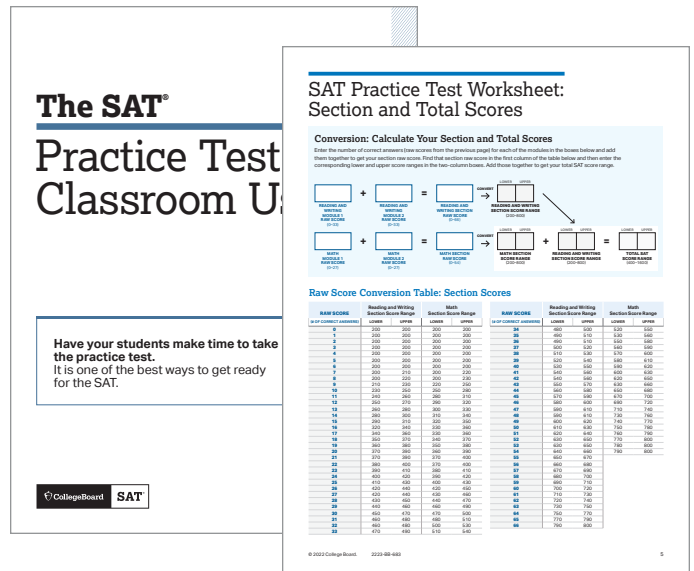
The SAT®

Practice Test
Classroom U

Have your students make time to take the practice test.
It is one of the best ways to get ready for the SAT.

CollegeBoard SAT

SAT Practice Test Worksheet: Section and Total Scores

Conversion: Calculate Your Section and Total Scores

Enter the number of correct answers (raw scores from the previous page) for each of the modules in the boxes below and add them together to get your section raw score. Find that section raw score in the first column of the table below and then enter the corresponding lower and upper score ranges in the two-column boxes. Add those together to get your total SAT score range.

READING AND WRITING MODULE 1 RAW SCORE (0–33) + READING AND WRITING MODULE 2 RAW SCORE (0–33) = READING AND WRITING SECTION RAW SCORE (0–66) CONVERT LOWER UPPER READING AND WRITING SECTION SCORE RANGE (200–800)

MATH MODULE 1 RAW SCORE (0–27) + MATH MODULE 2 RAW SCORE (0–27) = MATH SECTION RAW SCORE (0–54) CONVERT MATH SECTION SCORE RANGE (200–800) + READING AND WRITING SECTION SCORE RANGE (200–800) = TOTAL SAT SCORE RANGE (400–1600)

Raw Score Conversion Table: Section Scores

| RAW SCORE (# OF CORRECT ANSWERS) | Reading and Writing LOWER | Reading and Writing UPPER | Math LOWER | Math UPPER |
|---|---|---|---|---|
| 0 | 200 | 200 | 200 | 200 |
| 1 | 200 | 200 | 200 | 200 |
| 2 | 200 | 200 | 200 | 200 |
| 3 | 200 | 200 | 200 | 200 |
| 4 | 200 | 200 | 200 | 200 |
| 5 | 200 | 200 | 200 | 200 |
| 6 | 200 | 200 | 200 | 200 |
| 7 | 200 | 210 | 200 | 220 |
| 8 | 200 | 220 | 200 | 230 |
| 9 | 210 | 230 | 200 | 240 |
| 10 | 230 | 250 | 250 | 280 |
| 11 | 240 | 260 | 280 | 310 |
| 12 | 250 | 270 | 290 | 320 |
| 13 | 260 | 280 | 300 | 330 |
| 14 | 280 | 300 | 310 | 340 |
| 15 | 290 | 310 | 320 | 350 |
| 16 | 320 | 340 | 330 | 360 |
| 17 | 340 | 360 | 330 | 360 |
| 18 | 350 | 370 | 340 | 370 |
| 19 | 360 | 380 | 360 | 380 |
| 20 | 370 | 390 | 360 | 390 |
| 21 | 370 | 390 | 370 | 400 |
| 22 | 380 | 400 | 370 | 400 |
| 23 | 390 | 410 | 380 | 410 |
| 24 | 400 | 420 | 390 | 420 |
| 25 | 410 | 430 | 400 | 430 |
| 26 | 420 | 440 | 420 | 450 |
| 27 | 420 | 440 | 430 | 460 |
| 28 | 430 | 450 | 440 | 470 |
| 29 | 440 | 460 | 460 | 490 |
| 30 | 450 | 470 | 470 | 500 |
| 31 | 460 | 480 | 480 | 510 |
| 32 | 460 | 480 | 500 | 530 |
| 33 | 470 | 490 | 510 | 540 |

| RAW SCORE (# OF CORRECT ANSWERS) | Reading and Writing LOWER | Reading and Writing UPPER | Math LOWER | Math UPPER |
|---|---|---|---|---|
| 34 | 480 | 500 | 520 | 550 |
| 35 | 490 | 510 | 530 | 560 |
| 36 | 490 | 510 | 550 | 580 |
| 37 | 500 | 520 | 560 | 590 |
| 38 | 510 | 530 | 570 | 600 |
| 39 | 520 | 540 | 580 | 610 |
| 40 | 530 | 550 | 590 | 620 |
| 41 | 540 | 560 | 600 | 630 |
| 42 | 540 | 560 | 620 | 650 |
| 43 | 550 | 570 | 630 | 660 |
| 44 | 560 | 580 | 650 | 680 |
| 45 | 570 | 590 | 670 | 700 |
| 46 | 580 | 600 | 690 | 720 |
| 47 | 590 | 610 | 710 | 740 |
| 48 | 590 | 610 | 730 | 760 |
| 49 | 600 | 620 | 740 | 770 |
| 50 | 610 | 630 | 750 | 780 |
| 51 | 620 | 640 | 760 | 790 |
| 52 | 630 | 650 | 770 | 800 |
| 53 | 630 | 650 | 780 | 800 |
| 54 | 640 | 660 | 790 | 800 |
| 55 | 650 | 670 | | |
| 56 | 660 | 680 | | |
| 57 | 670 | 690 | | |
| 58 | 680 | 700 | | |
| 59 | 690 | 710 | | |
| 60 | 700 | 720 | | |
| 61 | 710 | 730 | | |
| 62 | 720 | 740 | | |
| 63 | 730 | 750 | | |
| 64 | 750 | 770 | | |
| 65 | 770 | 790 | | |
| 66 | 790 | 800 | | |

© 2022 College Board. 2223-BB-480 5